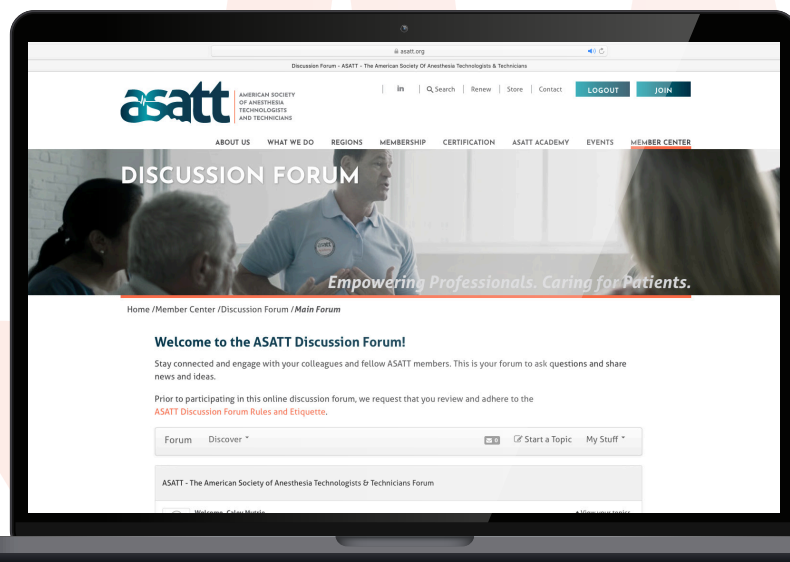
asatt.org

Discussion Forum - ASATT - The American Society Of Anesthesia Technologists & Technicians

asatt AMERICAN SOCIETY OF ANESTHESIA TECHNOLOGISTS AND TECHNICIANS

in | Search | Renew | Store | Contact LOGOUT JOIN

ABOUT US WHAT WE DO REGIONS MEMBERSHIP CERTIFICATION ASATT ACADEMY EVENTS MEMBER CENTER

DISCUSSION FORUM

Empowering Professionals. Caring for Patients.

Home /Member Center /Discussion Forum / Main Forum

Welcome to the ASATT Discussion Forum!

Stay connected and engage with your colleagues and fellow ASATT members. This is your forum to ask questions and share news and ideas.

Prior to participating in this online discussion forum, we request that you review and adhere to the ASATT Discussion Forum Rules and Etiquette.

Forum Discover ˅ 0 Start a Topic My Stuff ˅

ASATT - The American Society of Anesthesia Technologists & Technicians Forum

Welcome, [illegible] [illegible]